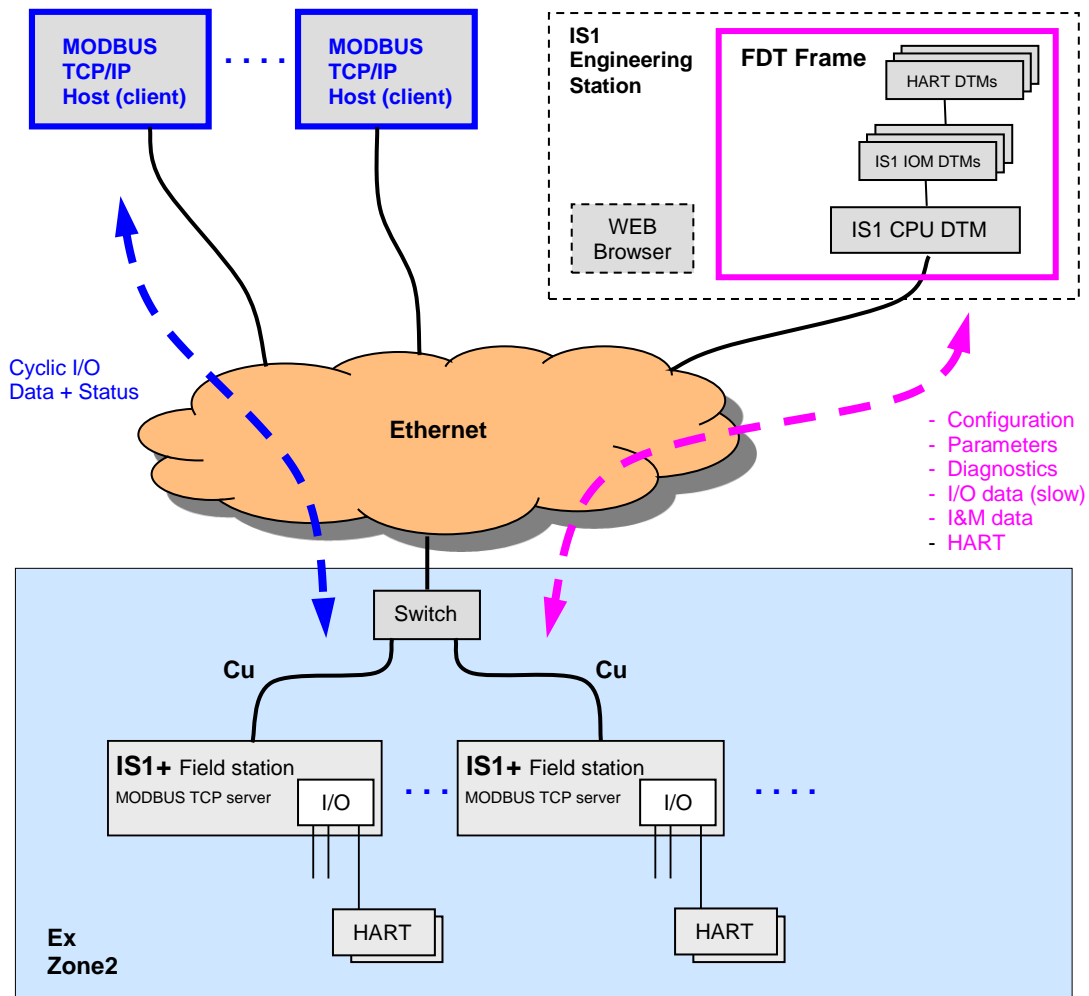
MODBUS TCP/IP Host (client)

MODBUS TCP/IP Host (client)

IS1 Engineering Station

FDT Frame

HART DTMs

IS1 IOM DTMs

IS1 CPU DTM

WEB Browser

Cyclic I/O Data + Status

Ethernet

- Configuration
- Parameters
- Diagnostics
- I/O data (slow)
- I&M data
- HART

Switch

Cu

Cu

IS1+ Field station
MODBUS TCP server
I/O

IS1+ Field station
MODBUS TCP server
I/O

HART

HART

Ex
Zone2